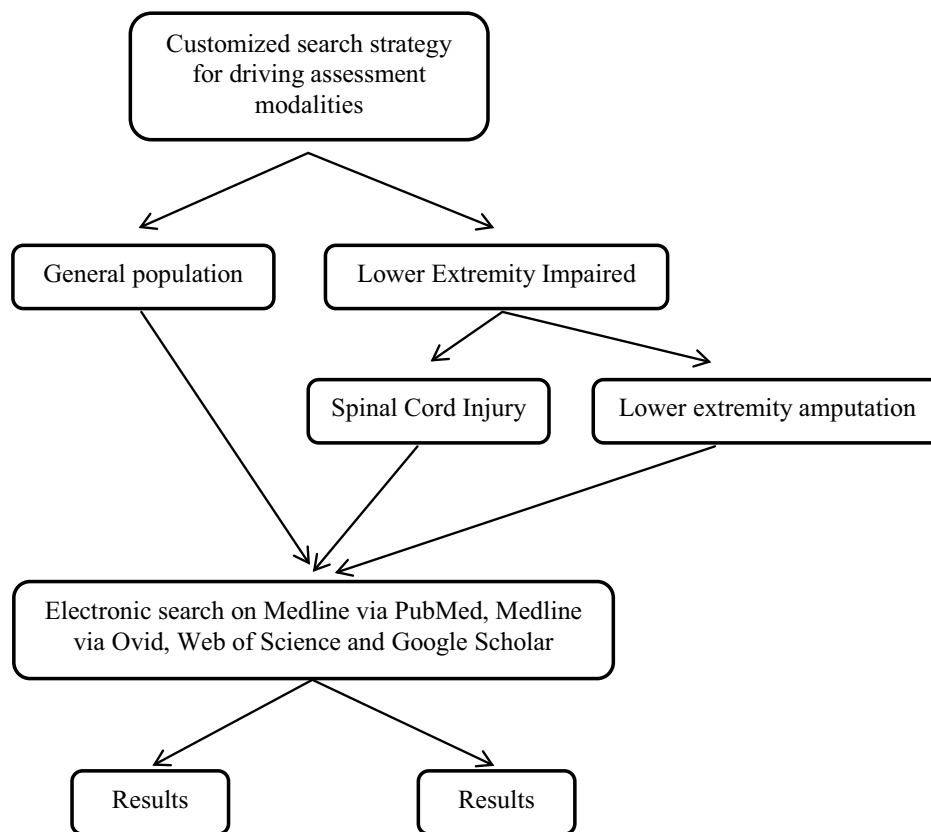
Customized search strategy for driving assessment modalities

General population

Lower Extremity Impaired

Spinal Cord Injury

Lower extremity amputation

Electronic search on Medline via PubMed, Medline via Ovid, Web of Science and Google Scholar

Results

Results